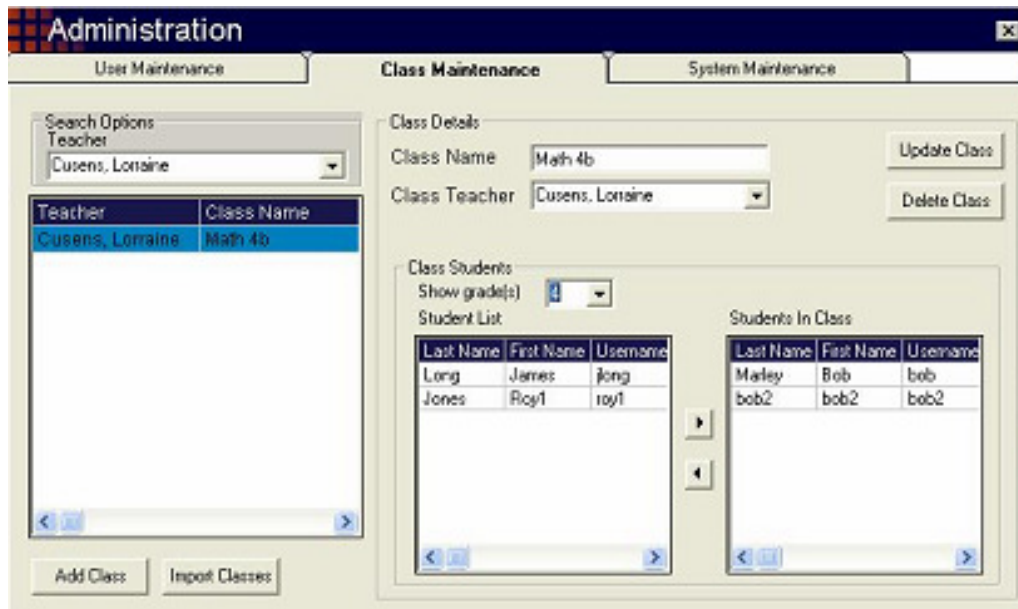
Administration

User Maintenance | Class Maintenance | System Maintenance

Search Options
Teacher
Cusens, Lorraine

| Teacher | Class Name |
|---|---|
| Cusens, Lorraine | Math 4b |

Add Class
Import Classes

Class Details
Class Name Math 4b
Class Teacher Cusens, Lorraine

Update Class
Delete Class

Class Students
Show grade(s) 4
Student List

| Last Name | First Name | Username |
|---|---|---|
| Long | James | jlong |
| Jones | Roy1 | roy1 |

Students In Class

| Last Name | First Name | Username |
|---|---|---|
| Marley | Bob | bob |
| bob2 | bob2 | bob2 |